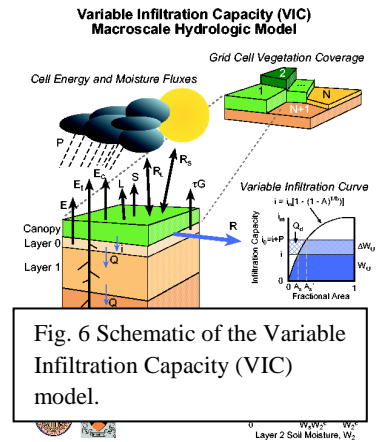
Variable Infiltration Capacity (VIC)
Macroscale Hydrologic Model

Grid Cell Vegetation Coverage

Cell Energy and Moisture Fluxes

2

1

N

N+1

P

$E_t$

$E_c$

L

S

$R_L$

$R_S$

$\tau G$

E

Canopy

Layer 0

Layer 1

Q

Q

R

Variable Infiltration Curve

$i = i_m[1 - (1 - A)^{1/b}]$

$i_m$

$Q_d$

$i_0 = i + P$

Infiltration Capacity

$\Delta W_0$

$W_0$

0 $A_s$ $A_f$ 1

Fractional Area

Fig. 6 Schematic of the Variable Infiltration Capacity (VIC) model.

$W_2 W_2^c$ $W_2^c$

Layer 2 Soil Moisture, $W_2$